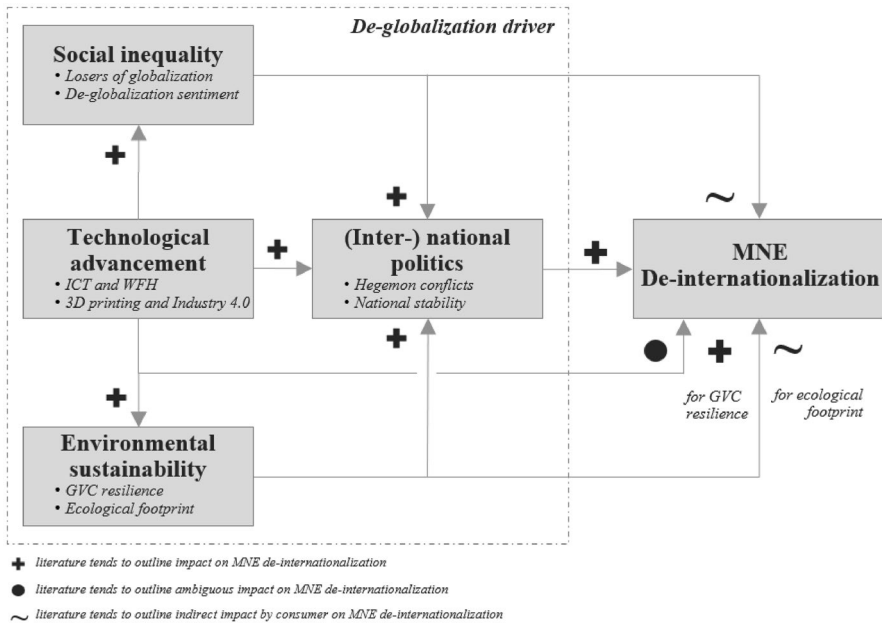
De-globalization driver

Social inequality
• Losers of globalization
• De-globalization sentiment

+

Technological advancement
• ICT and WFH
• 3D printing and Industry 4.0

+

(Inter-) national politics
• Hegemon conflicts
• National stability

+

+

~

MNE De-internationalization

+

+

●

+

~

for GVC resilience

for ecological footprint

Environmental sustainability
• GVC resilience
• Ecological footprint

+ literature tends to outline impact on MNE de-internationalization

● literature tends to outline ambiguous impact on MNE de-internationalization

~ literature tends to outline indirect impact by consumer on MNE de-internationalization